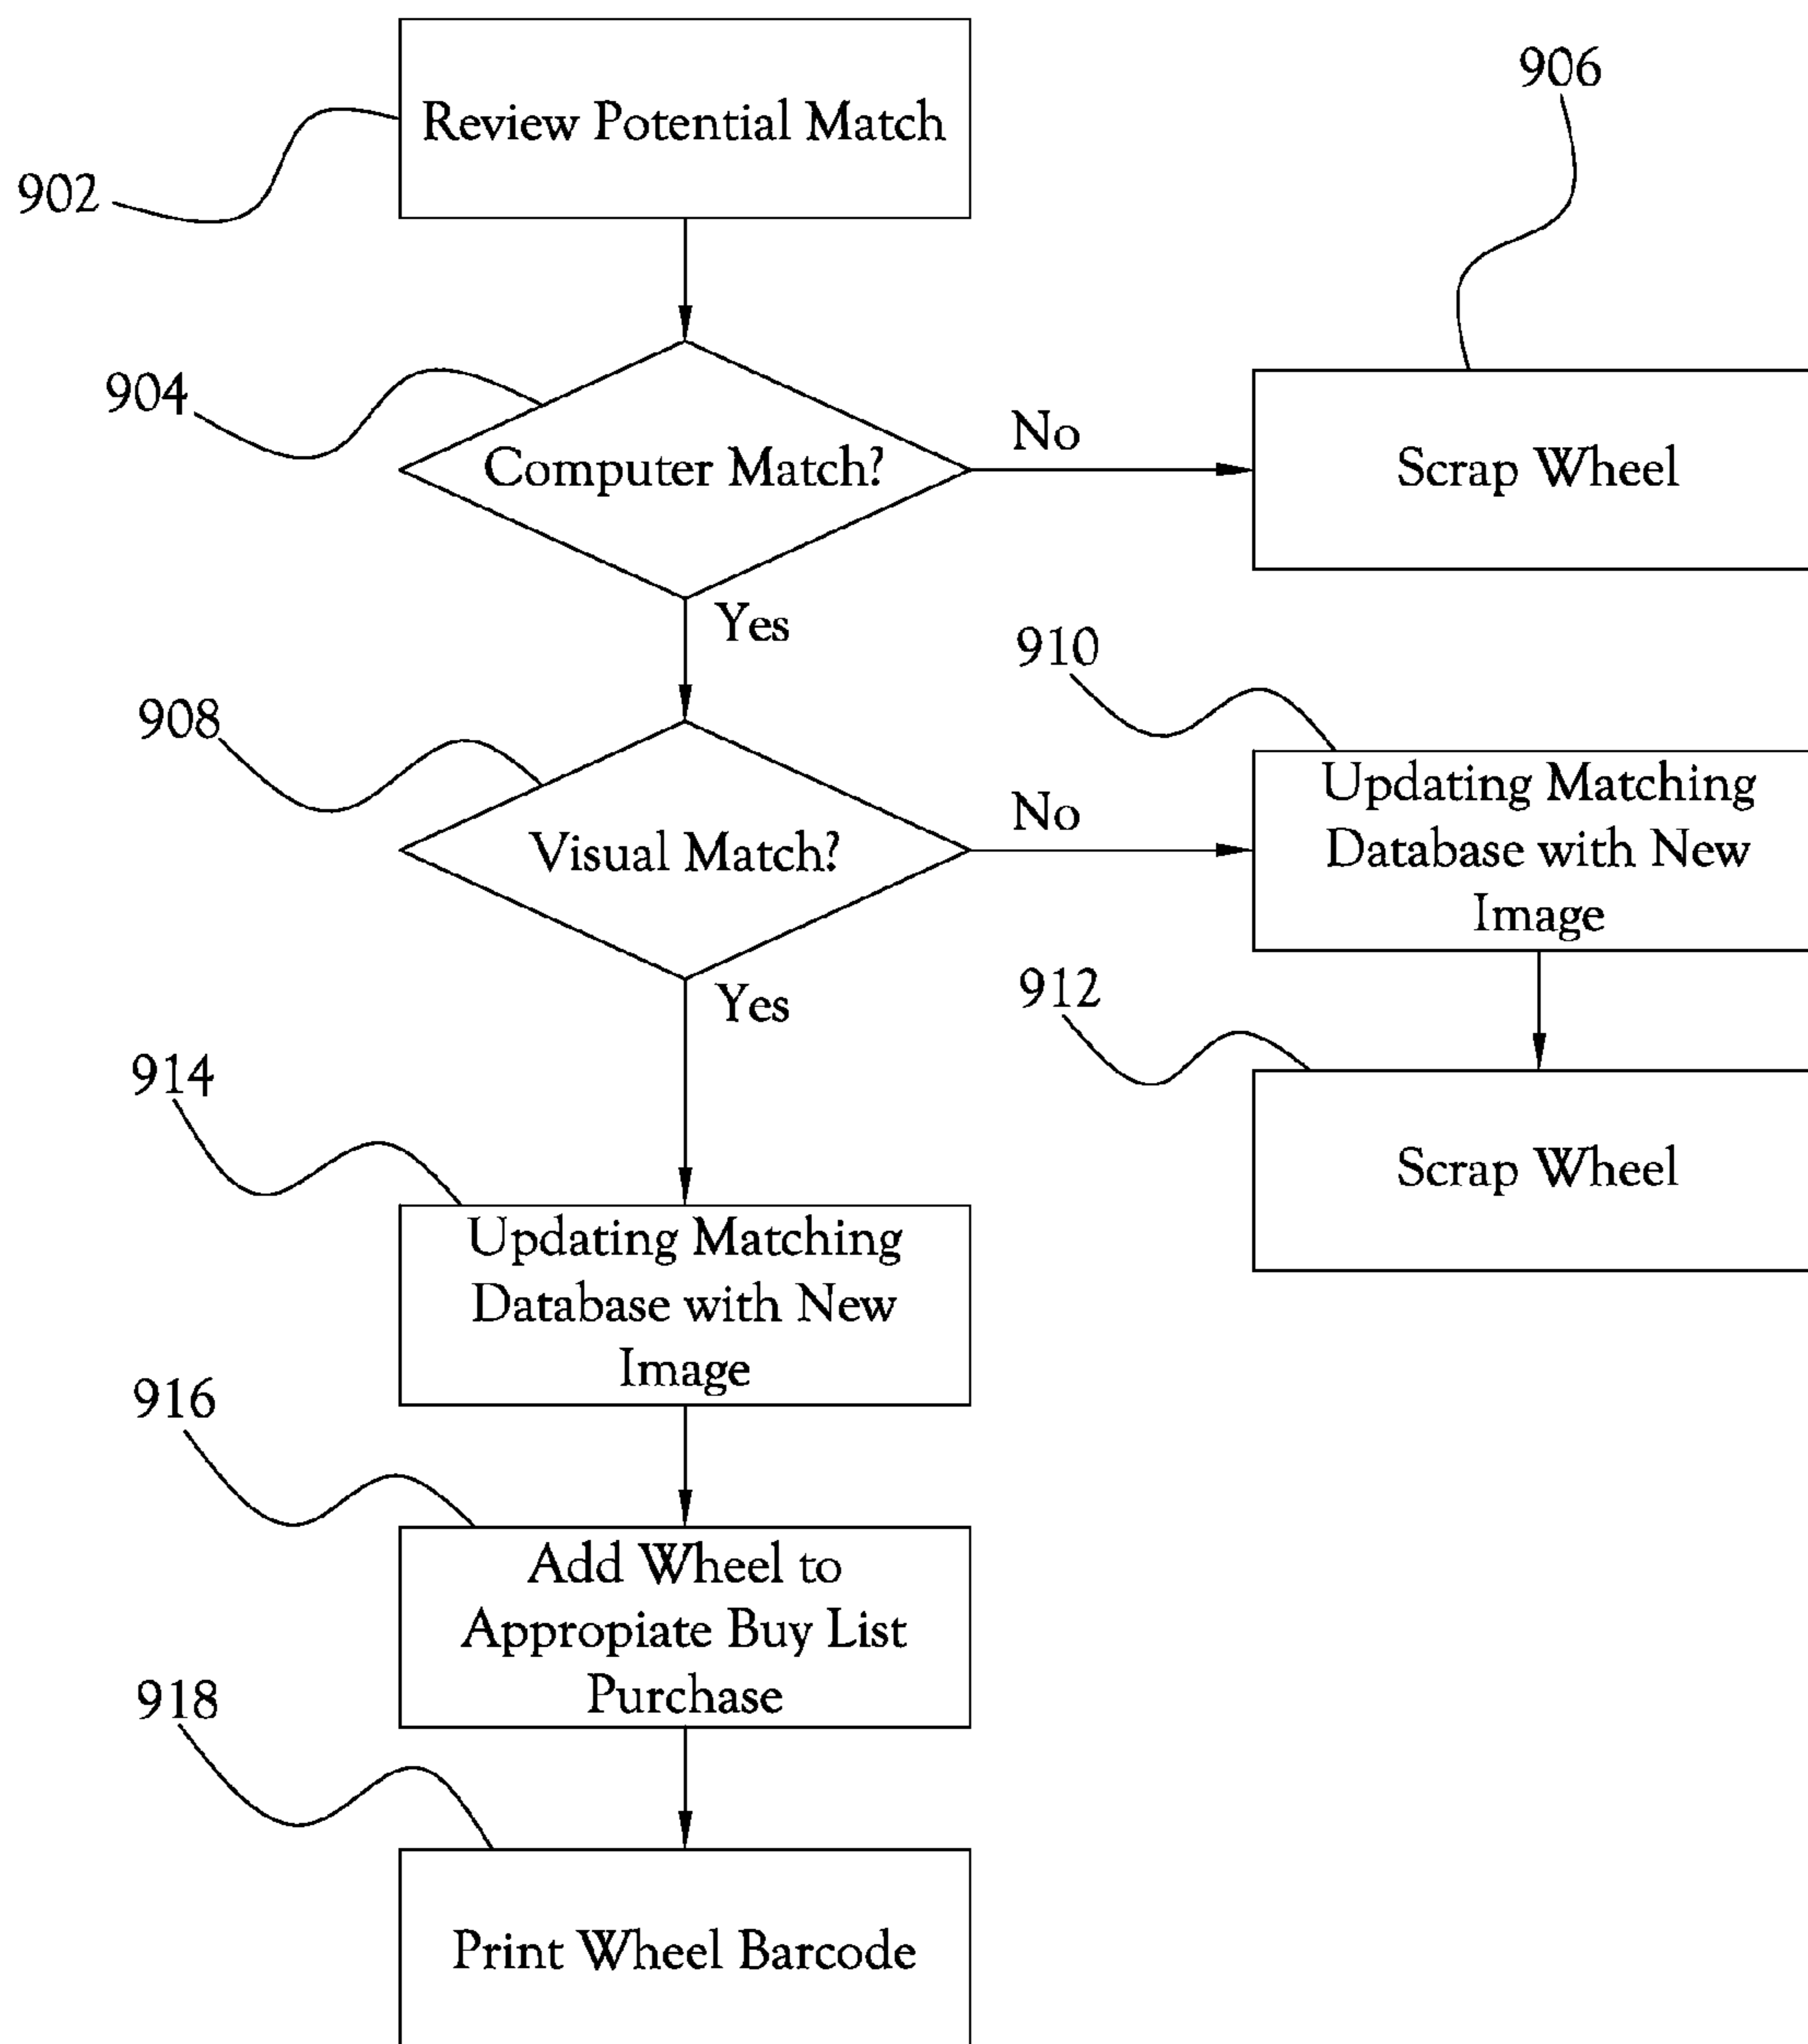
906

Review Potential Match

902

904

Computer Match?

No

Scrap Wheel

Yes

910

908

Visual Match?

No

Updating Matching Database with New Image

Yes

912

914

Scrap Wheel

Updating Matching Database with New Image

916

Add Wheel to Appropiate Buy List Purchase

918

Print Wheel Barcode